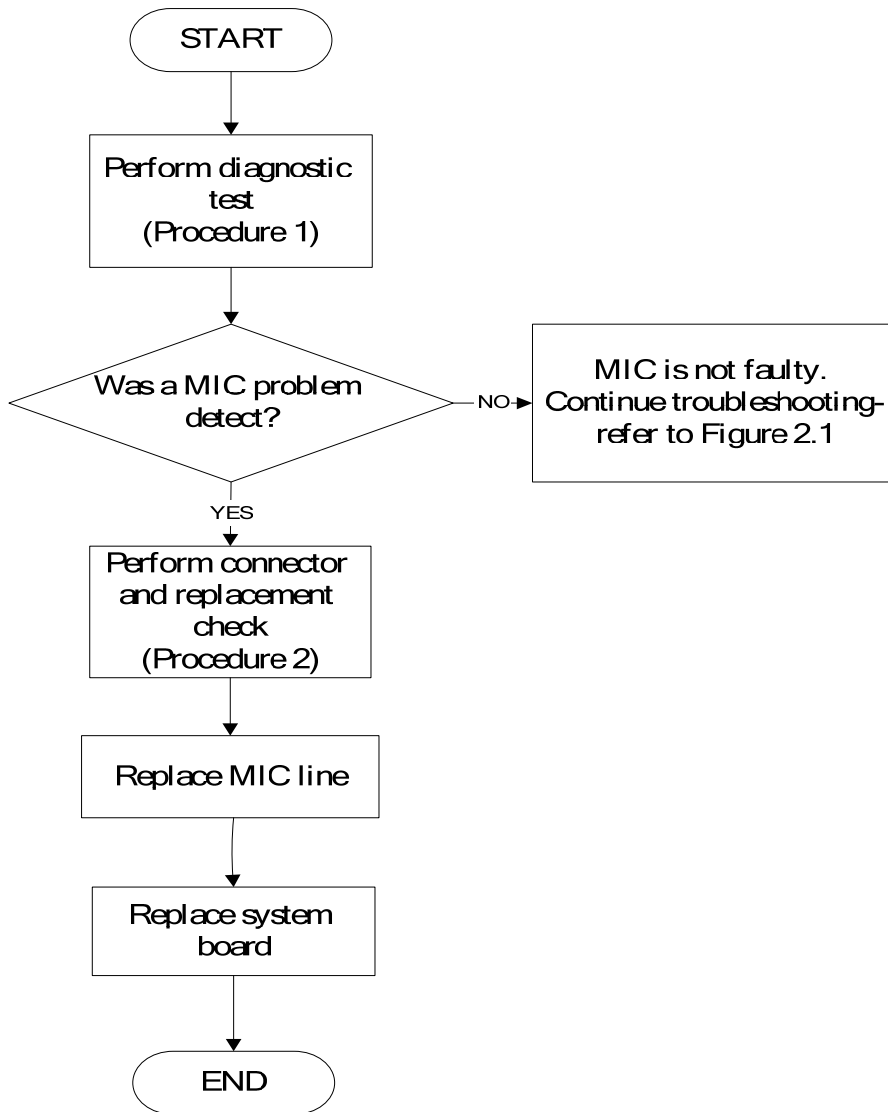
START

Perform diagnostic test (Procedure 1)

Was a MIC problem detect?

NO

MIC is not faulty. Continue troubleshooting-refer to Figure 2.1

YES

Perform connector and replacement check (Procedure 2)

Replace MIC line

Replace system board

END